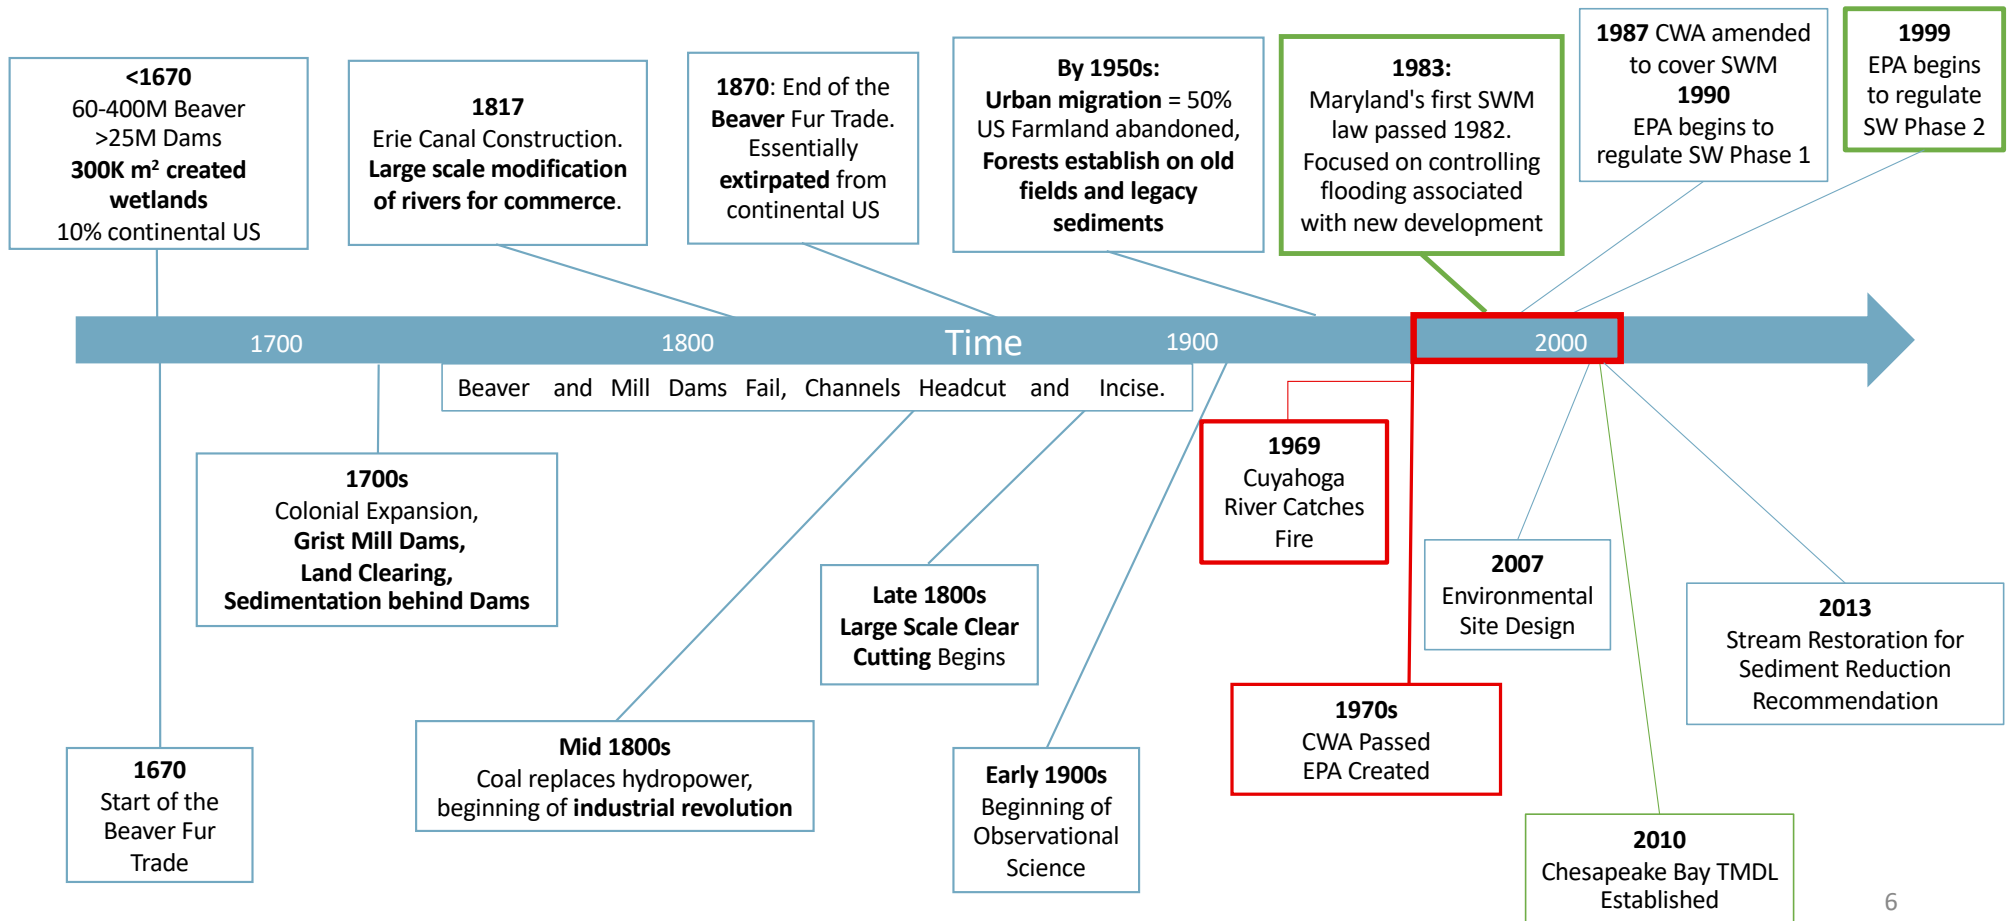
<1670
60-400M Beaver
>25M Dams
300K m² created wetlands
10% continental US

1817
Erie Canal Construction.
Large scale modification of rivers for commerce.

1870: End of the Beaver Fur Trade. Essentially extirpated from continental US

By 1950s:
Urban migration = 50% US Farmland abandoned,
Forests establish on old fields and legacy sediments

1983:
Maryland's first SWM law passed 1982.
Focused on controlling flooding associated with new development

1987 CWA amended to cover SWM
1990
EPA begins to regulate SW Phase 1

1999
EPA begins to regulate SW Phase 2

1700 1800 Time 1900 2000

Beaver and Mill Dams Fail, Channels Headcut and Incise.

1969
Cuyahoga River Catches Fire

1700s
Colonial Expansion,
Grist Mill Dams,
Land Clearing,
Sedimentation behind Dams

Late 1800s
Large Scale Clear Cutting Begins

2007
Environmental Site Design

2013
Stream Restoration for Sediment Reduction Recommendation

1970s
CWA Passed
EPA Created

1670
Start of the Beaver Fur Trade

Mid 1800s
Coal replaces hydropower, beginning of industrial revolution

Early 1900s
Beginning of Observational Science

2010
Chesapeake Bay TMDL Established

6